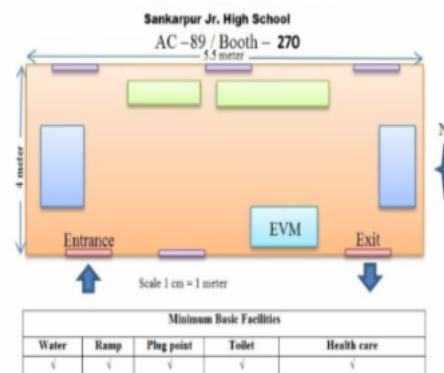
Sankarpur Jr. High School

AC – 89 / Booth – 270

5.5 meter

4 meter

N

EVM

Entrance

Exit

Scale 1 cm = 1 meter

| Minimum Basic Facilities | | | | |
|---|---|---|---|---|
| Water | Ramp | Plug point | Toilet | Health care |
| √ | √ | √ | √ | √ |